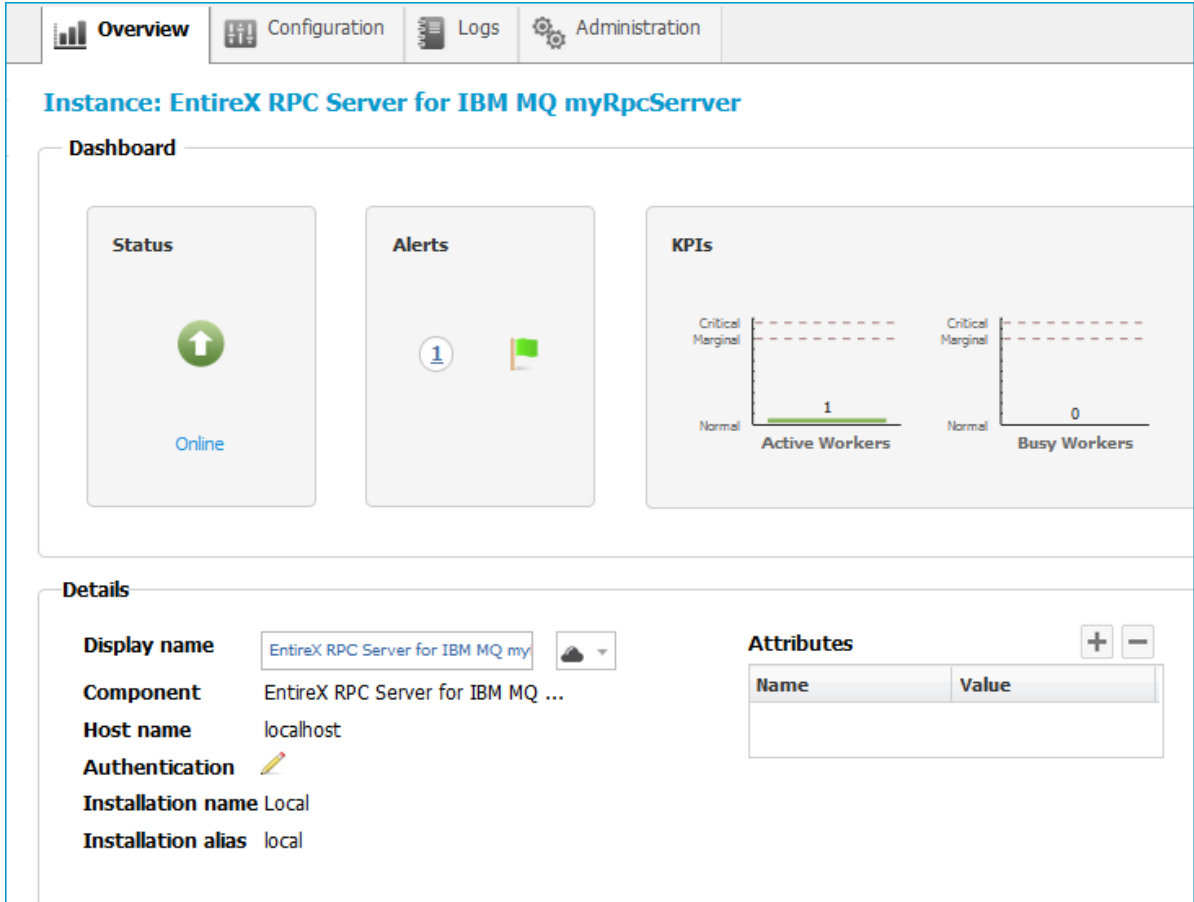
Overview Configuration Logs Administration

Instance: EntireX RPC Server for IBM MQ myRpcSerrver

Dashboard

Status

Online

Alerts

1

KPIs

Critical
Marginal
Normal
1
Active Workers

Critical
Marginal
Normal
0
Busy Workers

Details

Display name EntireX RPC Server for IBM MQ my
Component EntireX RPC Server for IBM MQ ...
Host name localhost
Authentication
Installation name Local
Installation alias local

Attributes

| Name | Value |
|---|---|
| | |